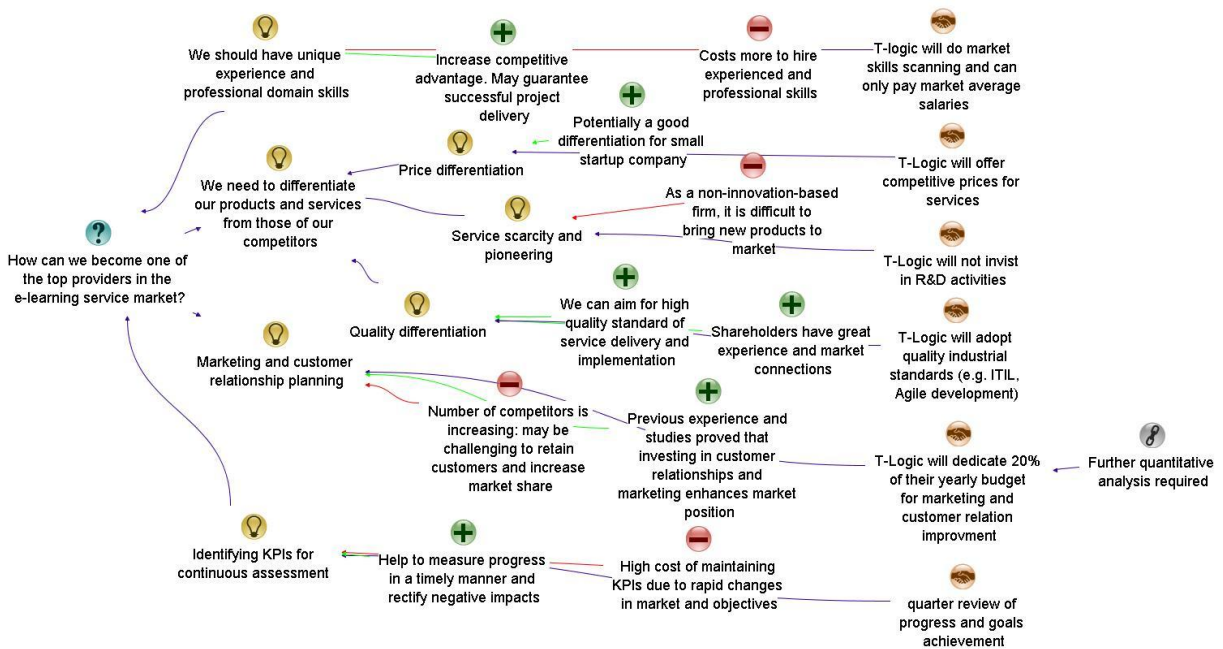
We should have unique experience and professional domain skills

Increase competitive advantage. May guarantee successful project delivery

Costs more to hire experienced and professional skills

T-logic will do market skills scanning and can only pay market average salaries

Potentially a good differentiation for small startup company

Price differentiation

T-Logic will offer competitive prices for services

We need to differentiate our products and services from those of our competitors

As a non-innovation-based firm, it is difficult to bring new products to market

Service scarcity and pioneering

T-Logic will not invist in R&D activities

How can we become one of the top providers in the e-learning service market?

Quality differentiation

We can aim for high quality standard of service delivery and implementation

Shareholders have great experience and market connections

T-Logic will adopt quality industrial standards (e.g. ITIL, Agile development)

Marketing and customer relationship planning

Number of competitors is increasing: may be challenging to retain customers and increase market share

Previous experience and studies proved that investing in customer relationships and marketing enhances market position

T-Logic will dedicate 20% of their yearly budget for marketing and customer relation improvment

Further quantitative analysis required

Identifying KPIs for continuous assessment

Help to measure progress in a timely manner and rectify negative impacts

High cost of maintaining KPIs due to rapid changes in market and objectives

quarter review of progress and goals achievement